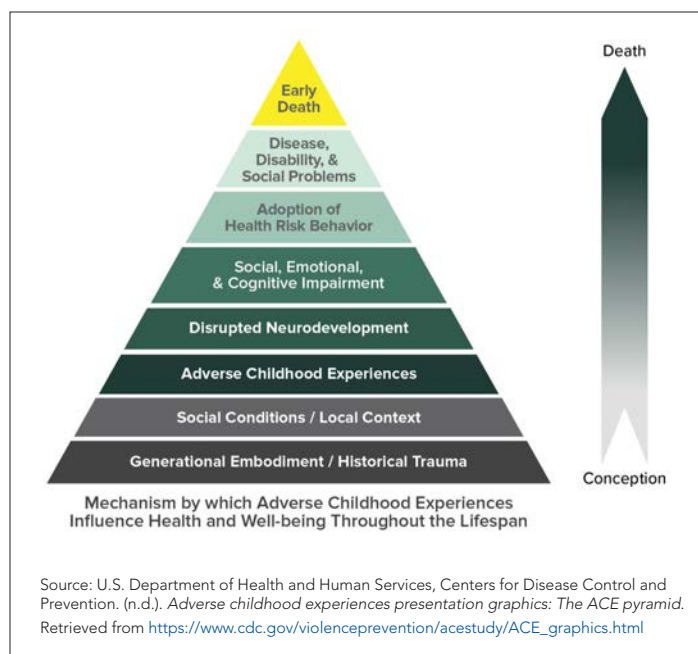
Early Death

Disease, Disability, & Social Problems

Adoption of Health Risk Behavior

Social, Emotional, & Cognitive Impairment

Disrupted Neurodevelopment

Adverse Childhood Experiences

Social Conditions / Local Context

Generational Embodiment / Historical Trauma

Death

Conception

Mechanism by which Adverse Childhood Experiences Influence Health and Well-being Throughout the Lifespan

Source: U.S. Department of Health and Human Services, Centers for Disease Control and Prevention. (n.d.). *Adverse childhood experiences presentation graphics: The ACE pyramid.* Retrieved from https://www.cdc.gov/violenceprevention/acestudy/ACE_graphics.html